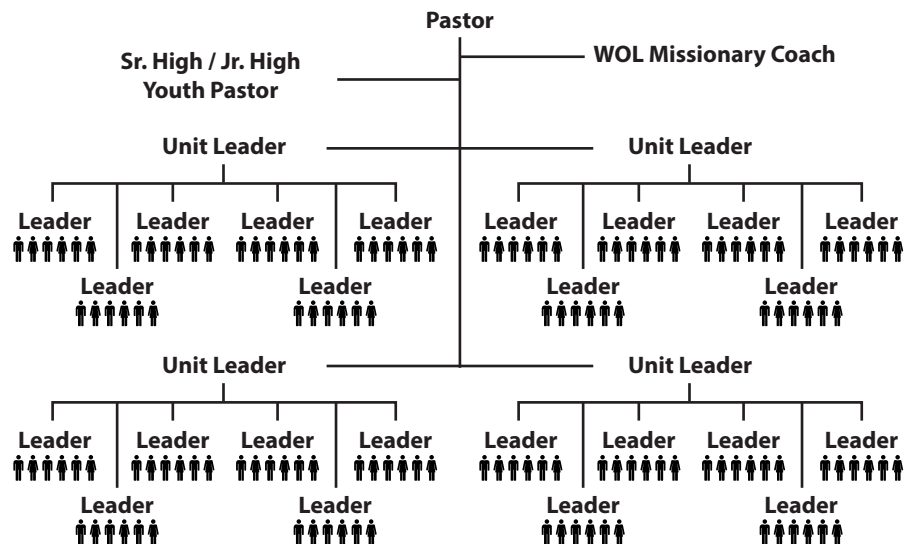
Pastor

Sr. High / Jr. High Youth Pastor

WOL Missionary Coach

Unit Leader

Leader
Leader
Leader
Leader
Leader
Leader

Unit Leader

Leader
Leader
Leader
Leader
Leader
Leader

Unit Leader

Leader
Leader
Leader
Leader
Leader
Leader

Unit Leader

Leader
Leader
Leader
Leader
Leader
Leader